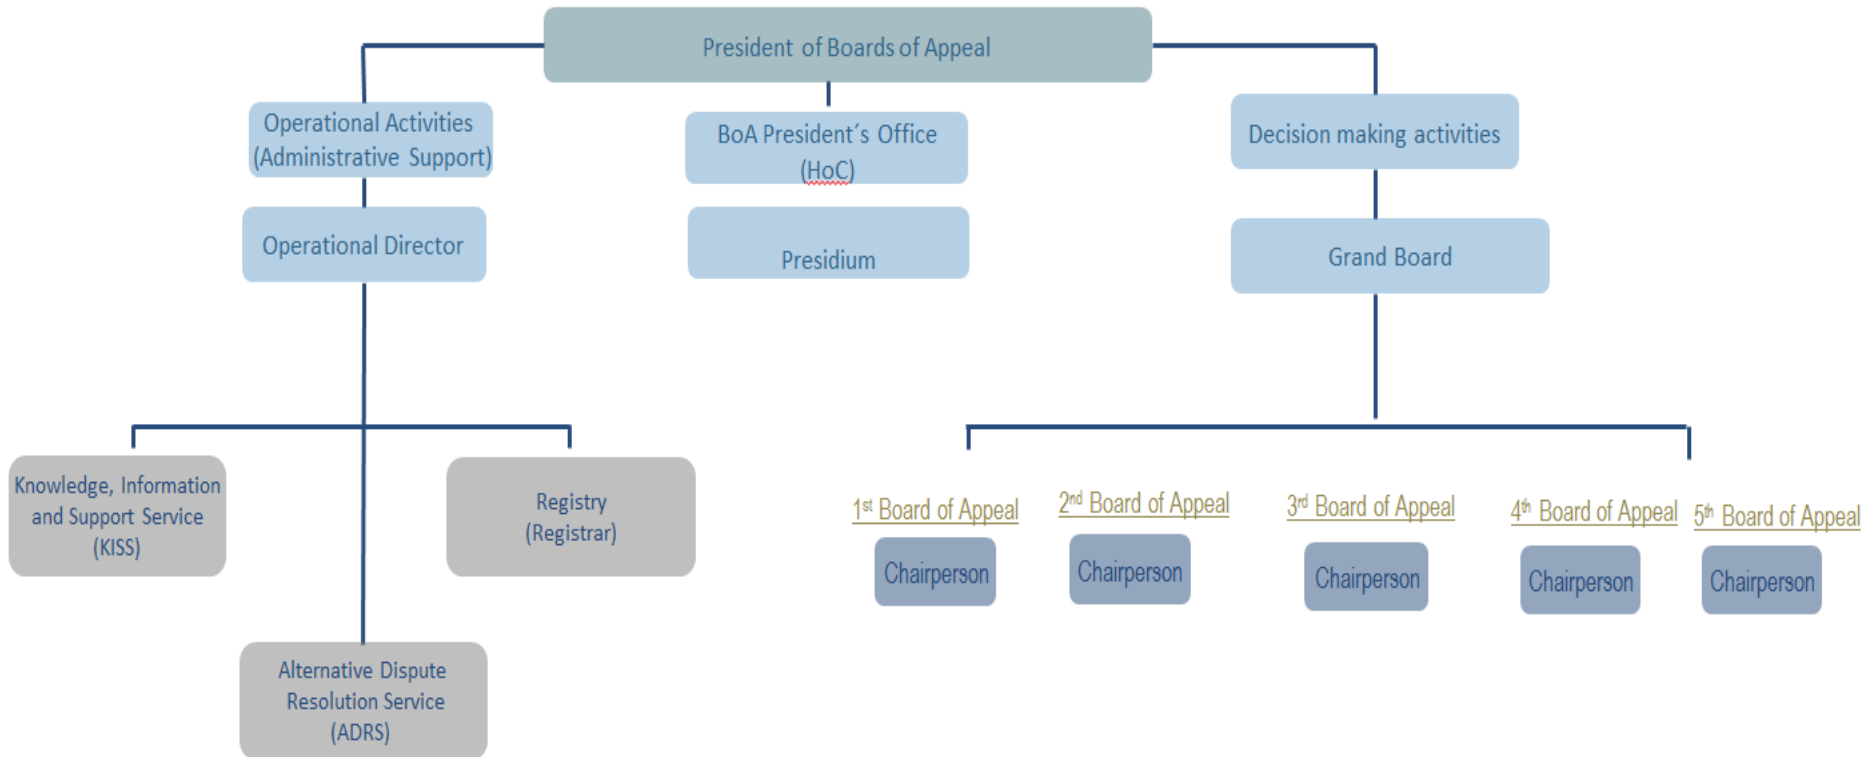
President of Boards of Appeal

Operational Activities (Administrative Support)

BoA President´s Office (HoC)

Decision making activities

Operational Director

Presidium

Grand Board

Knowledge, Information and Support Service (KISS)

Registry (Registrar)

Alternative Dispute Resolution Service (ADRS)

1$^{st}$ Board of Appeal

Chairperson

2$^{nd}$ Board of Appeal

Chairperson

3$^{rd}$ Board of Appeal

Chairperson

4$^{th}$ Board of Appeal

Chairperson

5$^{th}$ Board of Appeal

Chairperson